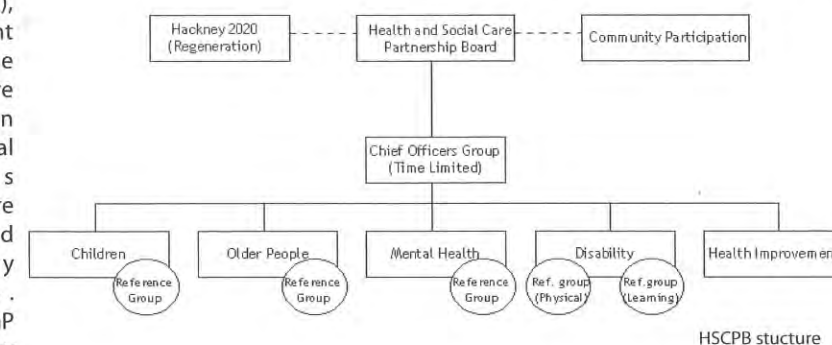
),
nt
e
e
n
al
s
e
d
y
.
P

Hackney 2020 (Regeneration)

Health and Social Care Partnership Board

Community Participation

Chief Officers Group (Time Limited)

Children

Reference Group

Older People

Reference Group

Mental Health

Reference Group

Disability

Ref. group (Physical)

Ref. group (Learning)

Health Improvement

HSCPB stucture